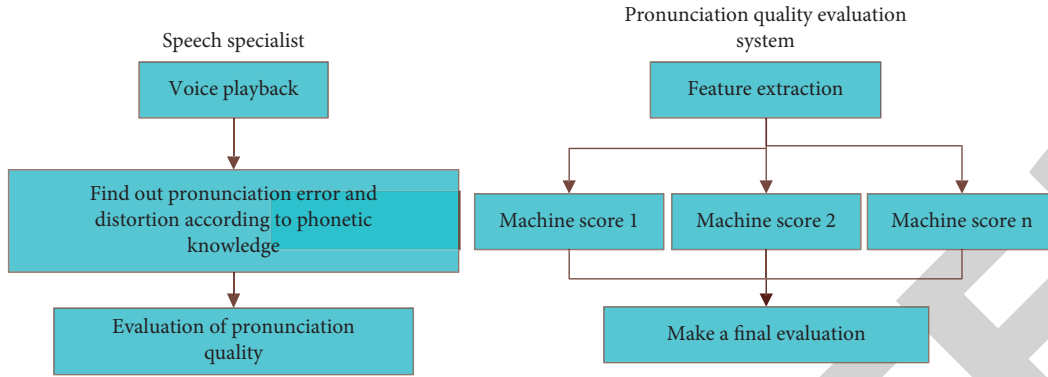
Speech specialist

Voice playback

Find out pronunciation error and distortion according to phonetic knowledge

Evaluation of pronunciation quality

Pronunciation quality evaluation system

Feature extraction

Machine score 1

Machine score 2

Machine score n

Make a final evaluation